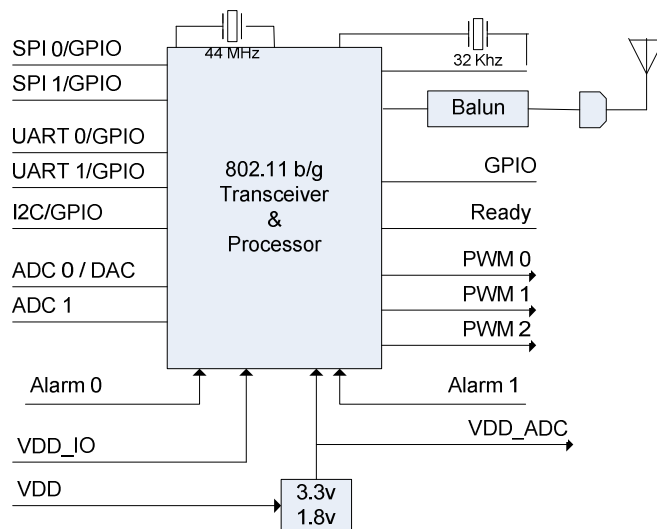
44 MHz

32 Khz

SPI 0/GPIO

SPI 1/GPIO

Balun

UART 0/GPIO

UART 1/GPIO

802.11 b/g Transceiver & Processor

GPIO

I2C/GPIO

Ready

ADC 0 / DAC

PWM 0

ADC 1

PWM 1

PWM 2

Alarm 0

Alarm 1

VDD_IO

VDD_ADC

VDD

3.3v
1.8v